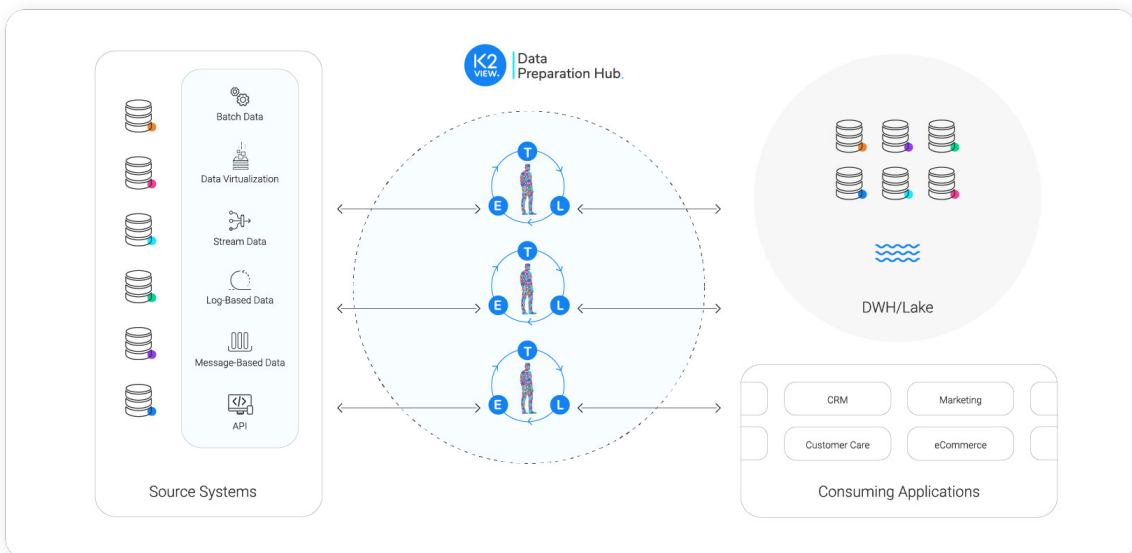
K2 VIEW. Data Preparation Hub.

Batch Data

Data Virtualization

Stream Data

Log-Based Data

Message-Based Data

API

Source Systems

T
E
L

T
E
L

T
E
L

DWH/Lake

CRM

Marketing

Customer Care

eCommerce

Consuming Applications